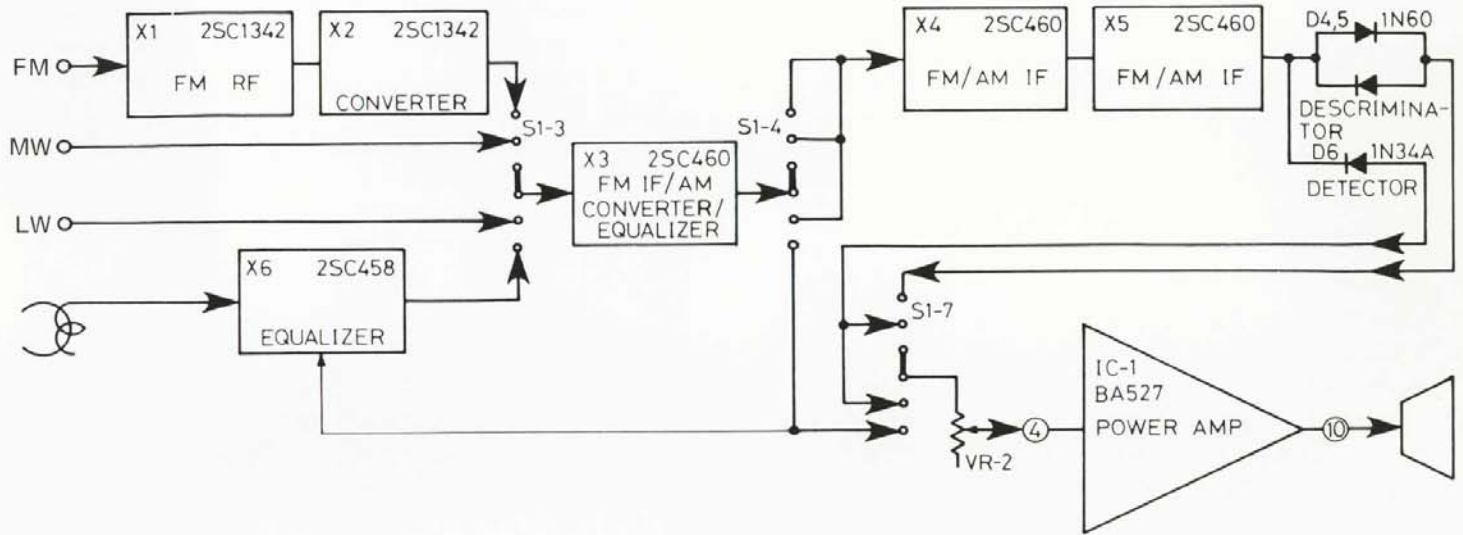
X1 2SC1342
FM RF

X2 2SC1342
CONVERTER

FM

MW

LW

S1-3

X3 2SC460
FM IF/AM
CONVERTER/
EQUALIZER

S1-4

X4 2SC460
FM/AM IF

X5 2SC460
FM/AM IF

D4,5 1N60
DESCRIMINATOR

D6 1N34A
DETECTOR

X6 2SC458
EQUALIZER

S1-7

VR-2

4

IC-1
BA527
POWER AMP

10